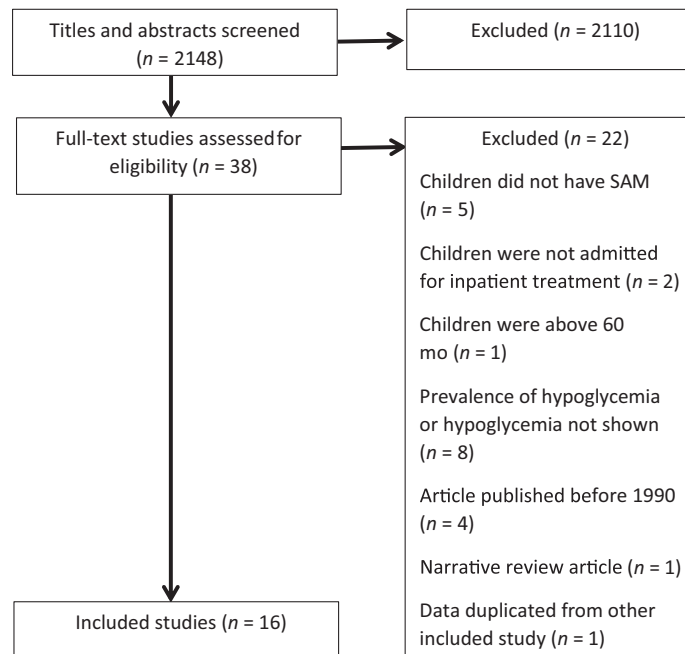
Titles and abstracts screened ($n$ = 2148)

Excluded ($n$ = 2110)

Full-text studies assessed for eligibility ($n$ = 38)

Excluded ($n$ = 22)

Children did not have SAM ($n$ = 5)

Children were not admitted for inpatient treatment ($n$ = 2)

Children were above 60 mo ($n$ = 1)

Prevalence of hypoglycemia or hypoglycemia not shown ($n$ = 8)

Article published before 1990 ($n$ = 4)

Narrative review article ($n$ = 1)

Data duplicated from other included study ($n$ = 1)

Included studies ($n$ = 16)